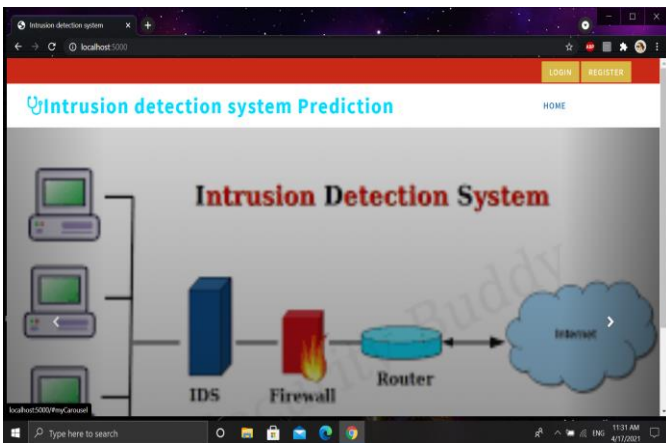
Intrusion detection system ×

localhost:5000

LOGIN REGISTER

Intrusion detection system Prediction

HOME

Intrusion Detection System

IDS

Firewall

Router

Internet

Buddy

localhost:5000/#myCarousel

Type here to search

ENG 11:31 AM 4/17/2021